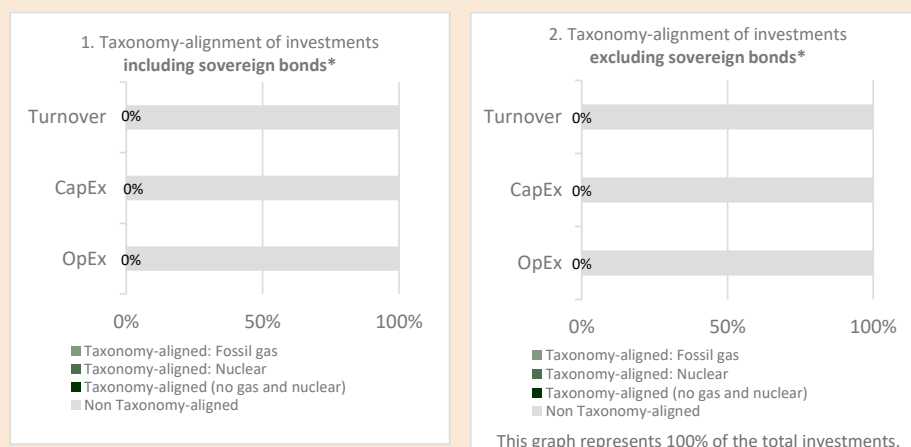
1. Taxonomy-alignment of investments **including sovereign bonds***

Turnover 0%

CapEx 0%

OpEx 0%

0% 50% 100%

Taxonomy-aligned: Fossil gas
Taxonomy-aligned: Nuclear
Taxonomy-aligned (no gas and nuclear)
Non Taxonomy-aligned

2. Taxonomy-alignment of investments **excluding sovereign bonds***

Turnover 0%

CapEx 0%

OpEx 0%

0% 50% 100%

Taxonomy-aligned: Fossil gas
Taxonomy-aligned: Nuclear
Taxonomy-aligned (no gas and nuclear)
Non Taxonomy-aligned

This graph represents 100% of the total investments.